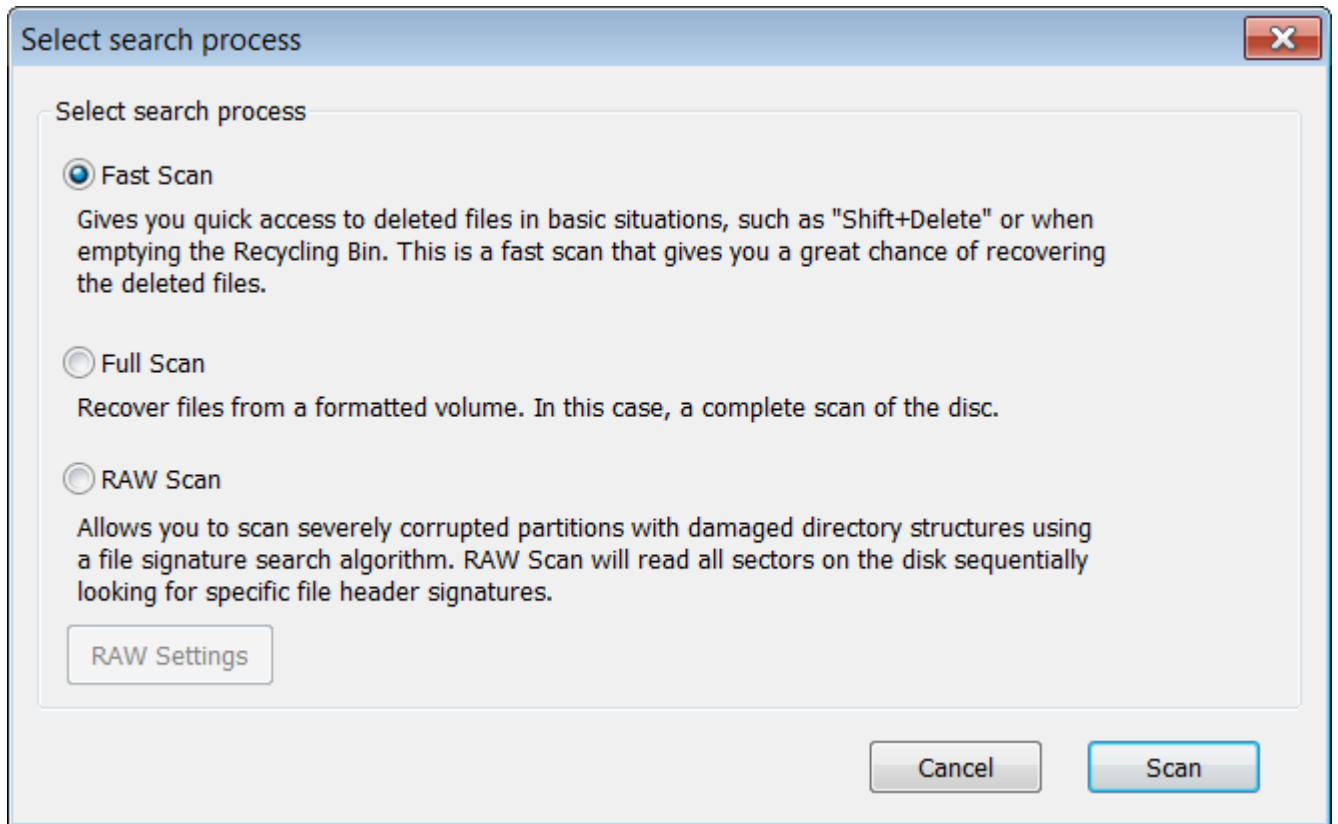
Select search process

Select search process

Fast Scan

Gives you quick access to deleted files in basic situations, such as "Shift+Delete" or when emptying the Recycling Bin. This is a fast scan that gives you a great chance of recovering the deleted files.

Full Scan

Recover files from a formatted volume. In this case, a complete scan of the disc.

RAW Scan

Allows you to scan severely corrupted partitions with damaged directory structures using a file signature search algorithm. RAW Scan will read all sectors on the disk sequentially looking for specific file header signatures.

RAW Settings

Cancel

Scan